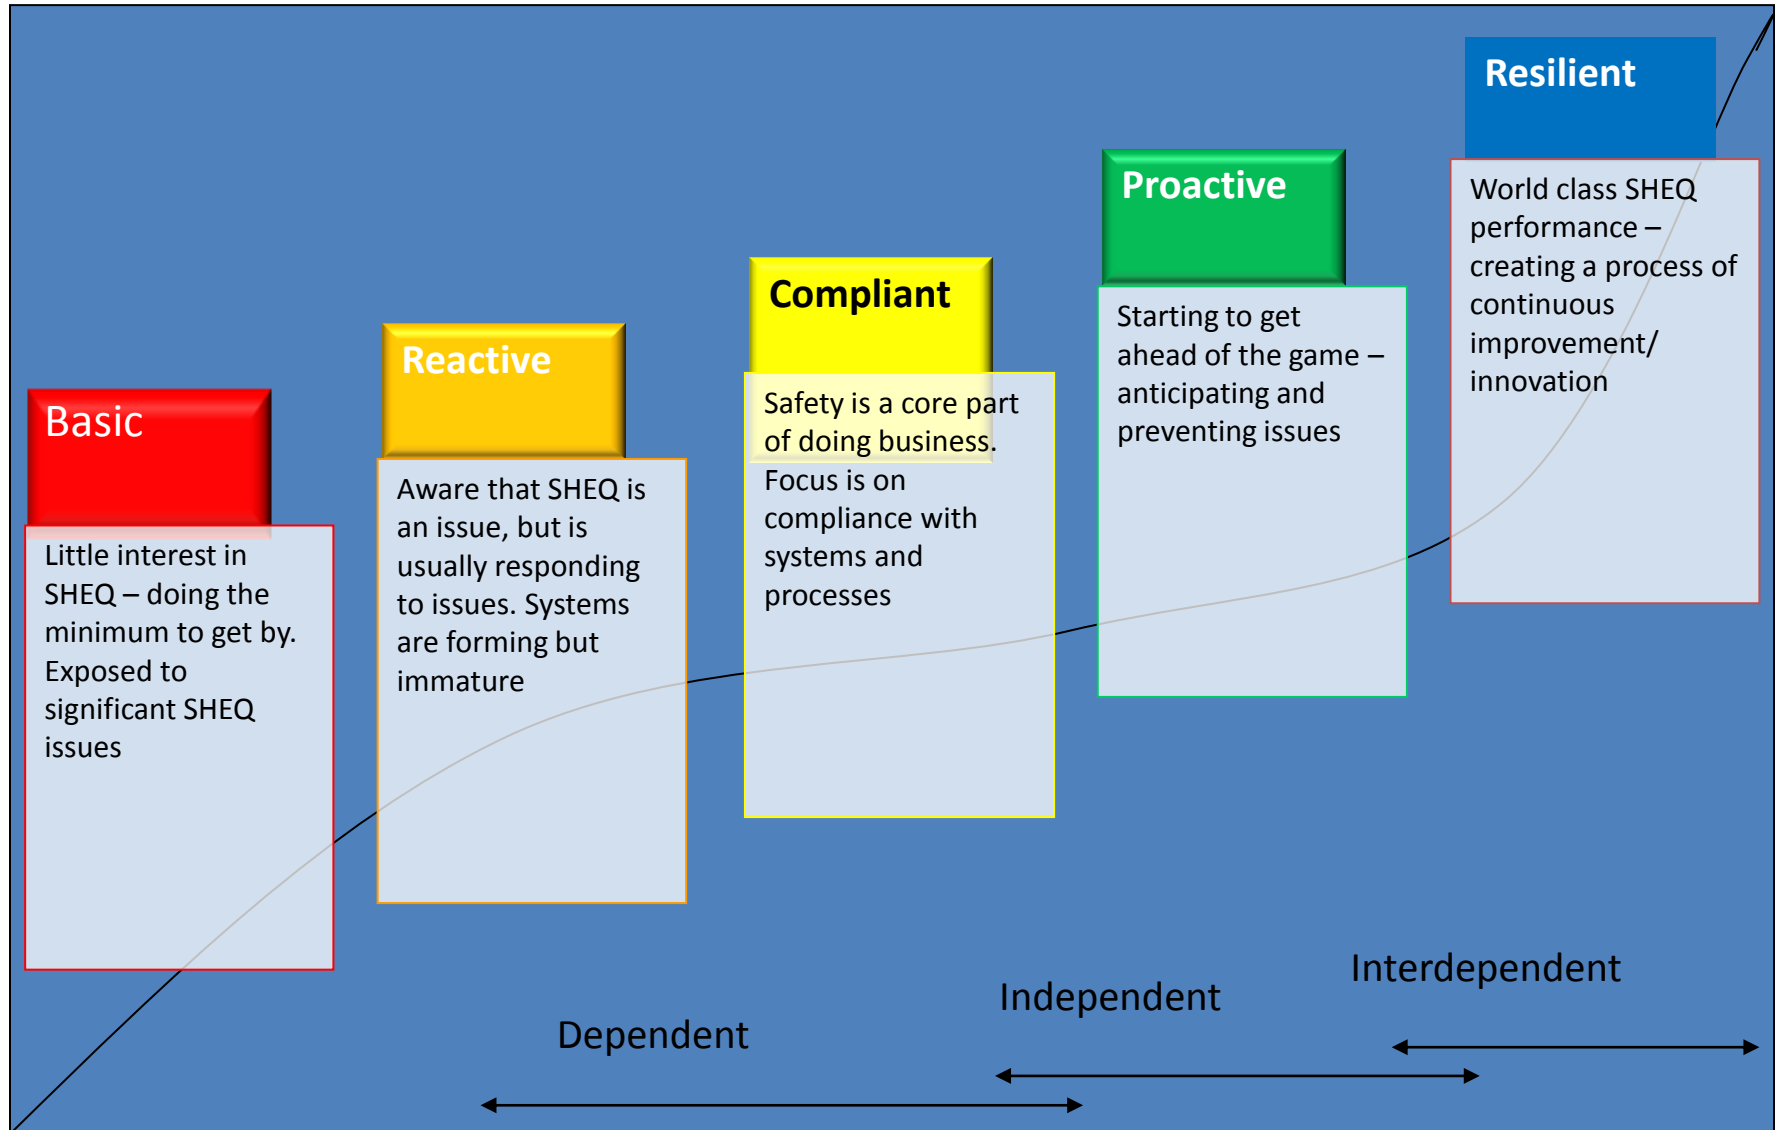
Resilient

World class SHEQ performance – creating a process of continuous improvement/ innovation

Proactive

Starting to get ahead of the game – anticipating and preventing issues

Compliant

Safety is a core part of doing business. Focus is on compliance with systems and processes

Reactive

Aware that SHEQ is an issue, but is usually responding to issues. Systems are forming but immature

Basic

Little interest in SHEQ – doing the minimum to get by. Exposed to significant SHEQ issues

Interdependent

Independent

Dependent